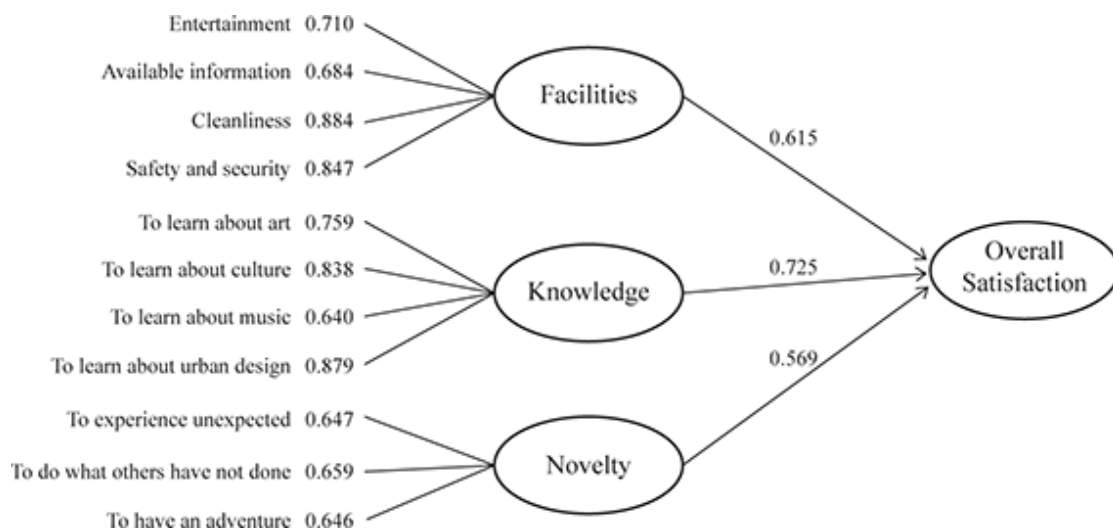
Entertainment 0.710
Available information 0.684
Cleanliness 0.884
Safety and security 0.847
Facilities
0.615
To learn about art 0.759
To learn about culture 0.838
To learn about music 0.640
To learn about urban design 0.879
Knowledge
0.725
Overall Satisfaction
0.569
To experience unexpected 0.647
To do what others have not done 0.659
To have an adventure 0.646
Novelty